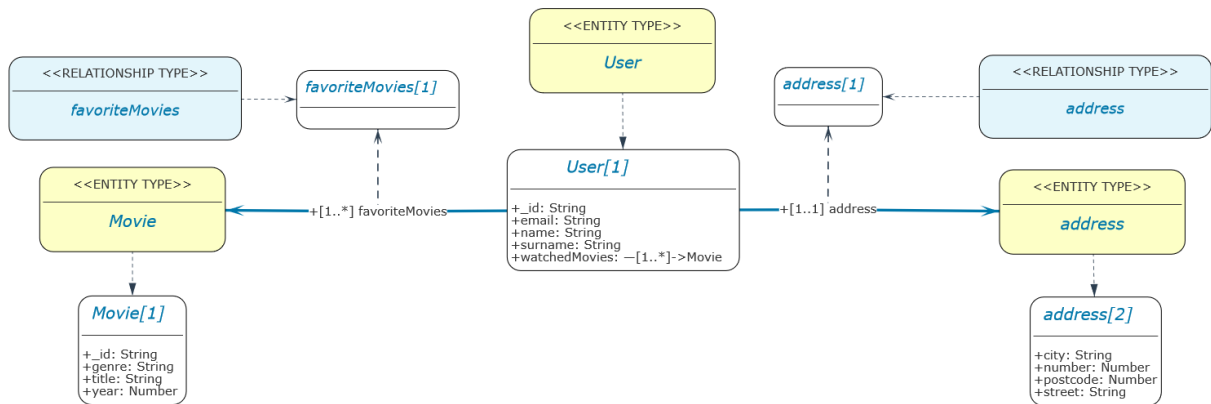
<<ENTITY TYPE>>

User

<<RELATIONSHIP TYPE>>

favoriteMovies

favoriteMovies[1]

address[1]

<<RELATIONSHIP TYPE>>

address

<<ENTITY TYPE>>

Movie

+[1..*] favoriteMovies

User[1]

+_id: String
+email: String
+name: String
+surname: String
+watchedMovies: —[1..*]->Movie

+[1..1] address

<<ENTITY TYPE>>

address

Movie[1]

+_id: String
+genre: String
+title: String
+year: Number

address[2]

+city: String
+number: Number
+postcode: Number
+street: String